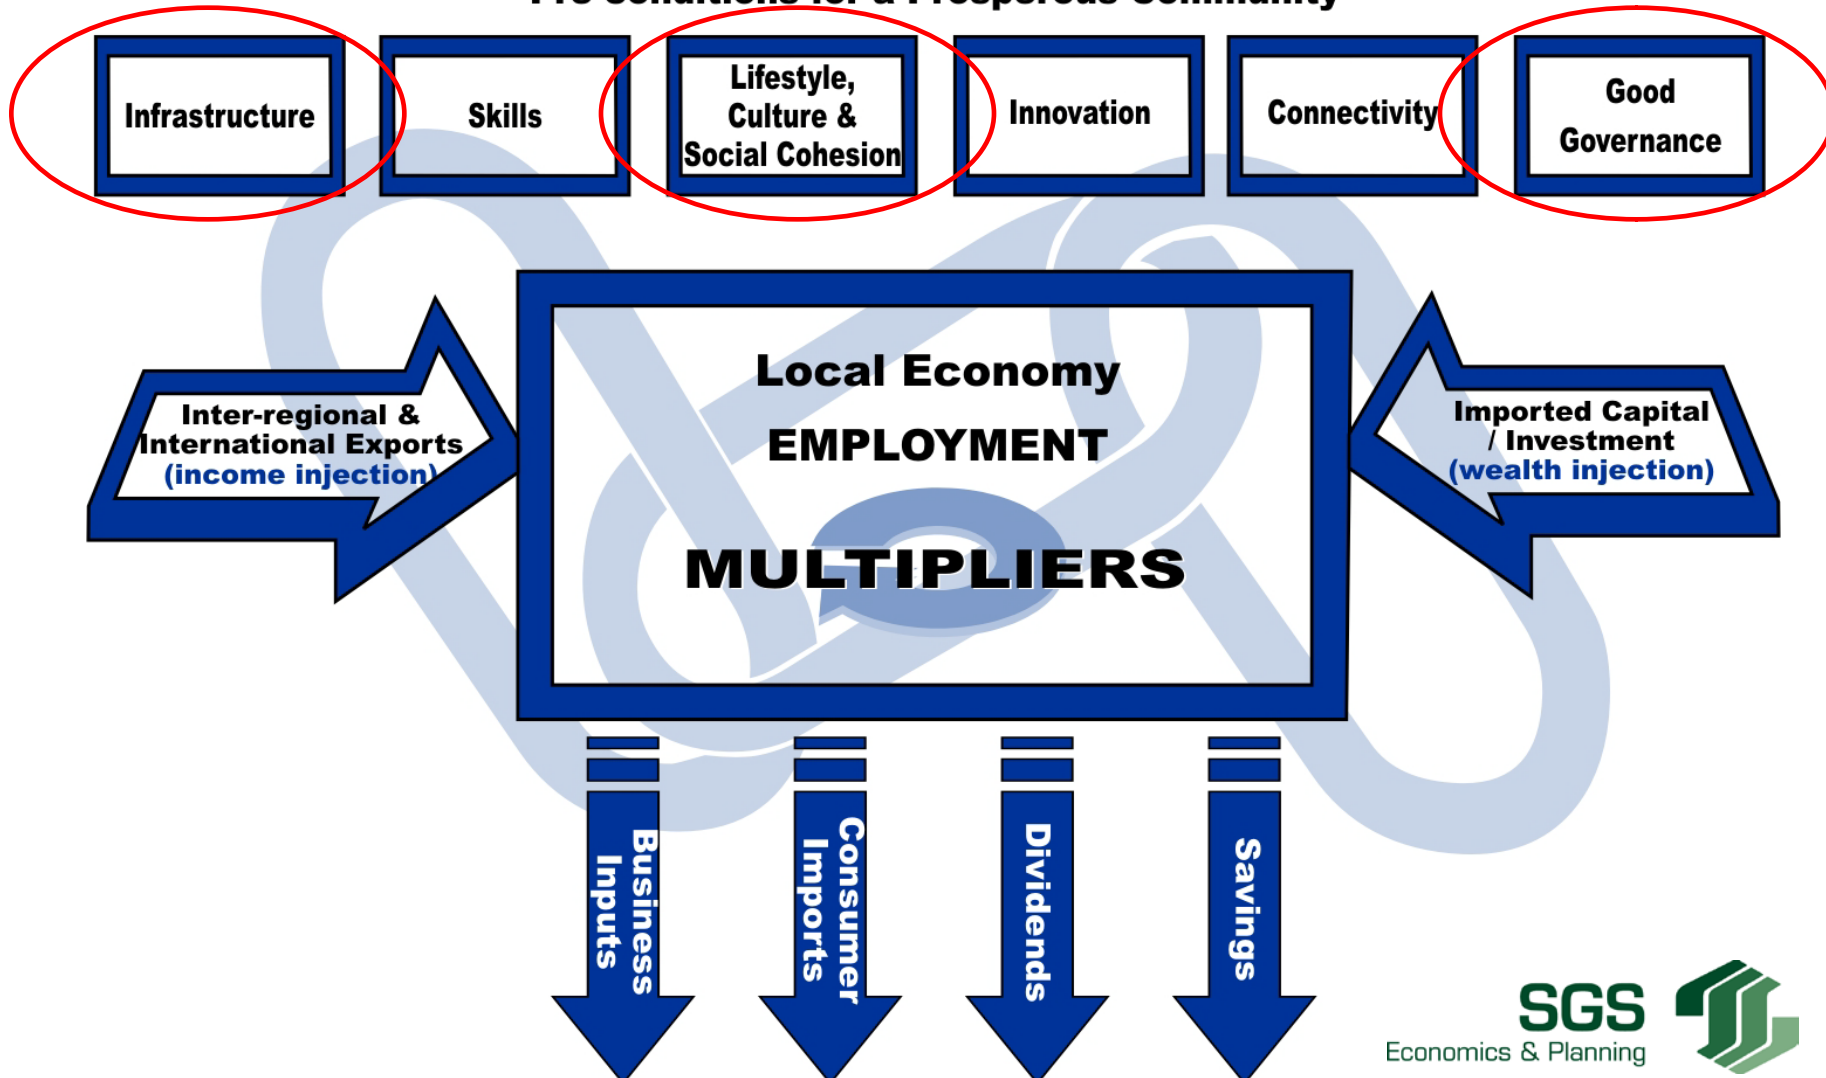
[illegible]

Infrastructure

Skills

Lifestyle, Culture & Social Cohesion

Innovation

Connectivity

Good Governance

Inter-regional & International Exports (income injection)

Local Economy

EMPLOYMENT

MULTIPLIERS

Imported Capital / Investment (wealth injection)

Business Inputs

Consumer Imports

Dividends

Savings

SGS
Economics & Planning